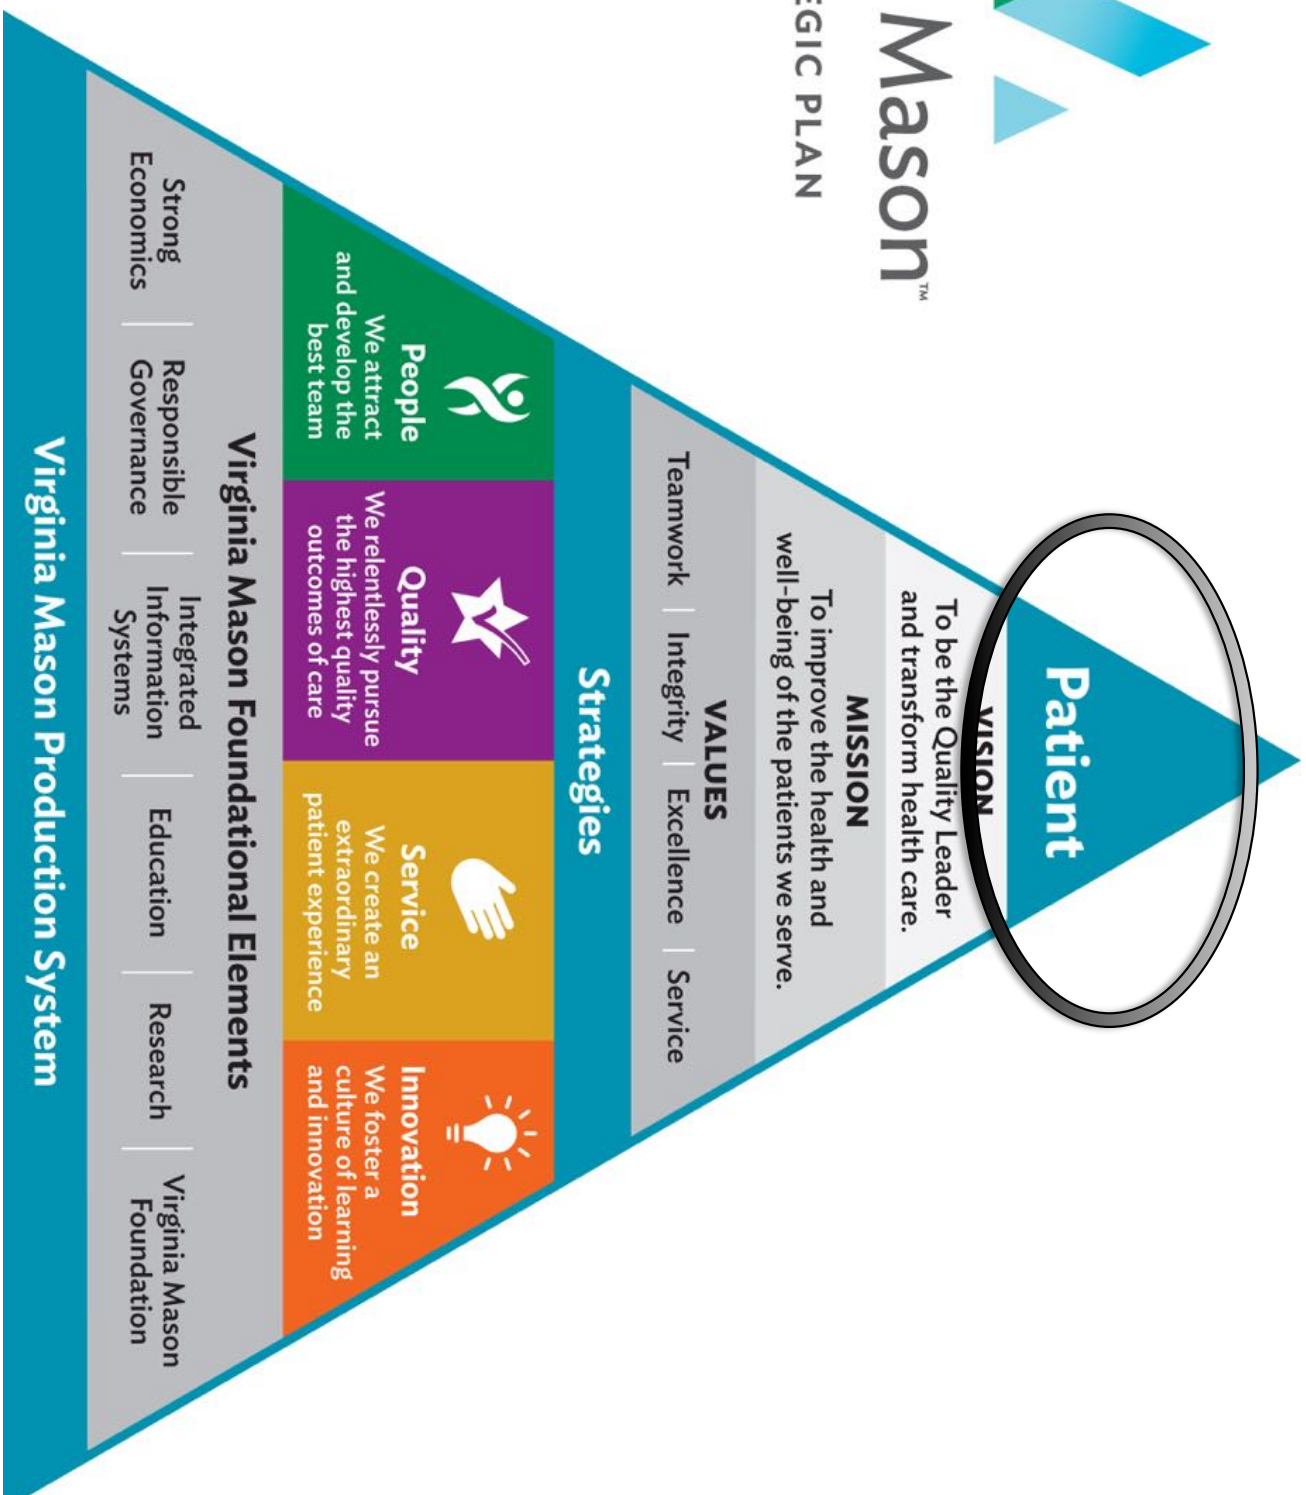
Mason™
EGIC PLAN

Patient

VISION
To be the Quality Leader and transform health care.

MISSION
To improve the health and well-being of the patients we serve.

VALUES
Teamwork | Integrity | Excellence | Service

Strategies

People
We attract and develop the best team

Quality
We relentlessly pursue the highest quality outcomes of care

Service
We create an extraordinary patient experience

Innovation
We foster a culture of learning and innovation

Virginia Mason Foundational Elements

Strong Economics | Responsible Governance | Integrated Information Systems | Education | Research | Virginia Mason Foundation

Virginia Mason Production System